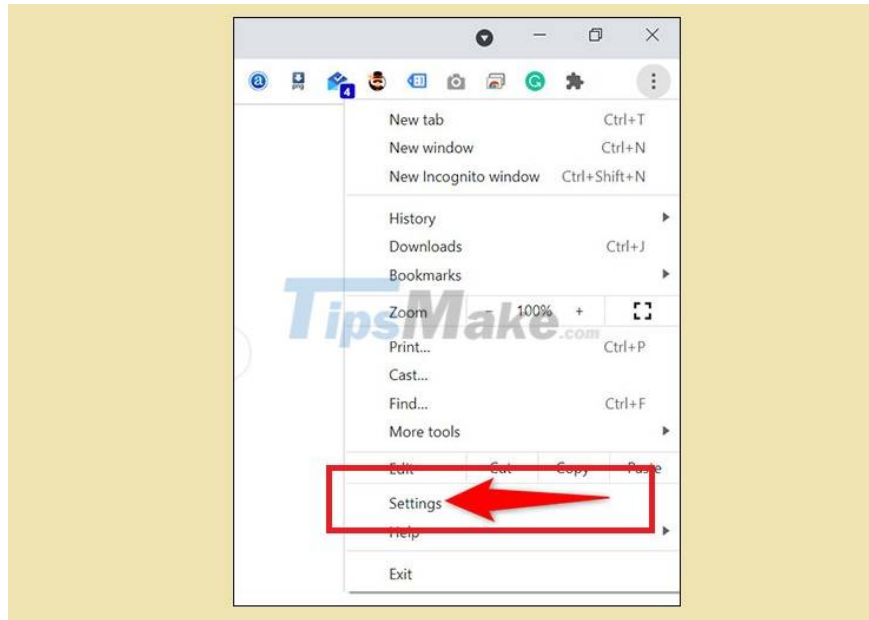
4

New tab Ctrl+T
New window Ctrl+N
New Incognito window Ctrl+Shift+N

History
Downloads Ctrl+J
Bookmarks

Zoom – 100% +

Print... Ctrl+P
Cast...
Find... Ctrl+F
More tools

Edit Cut Copy Paste

Settings
Help

Exit

TipsMake.com